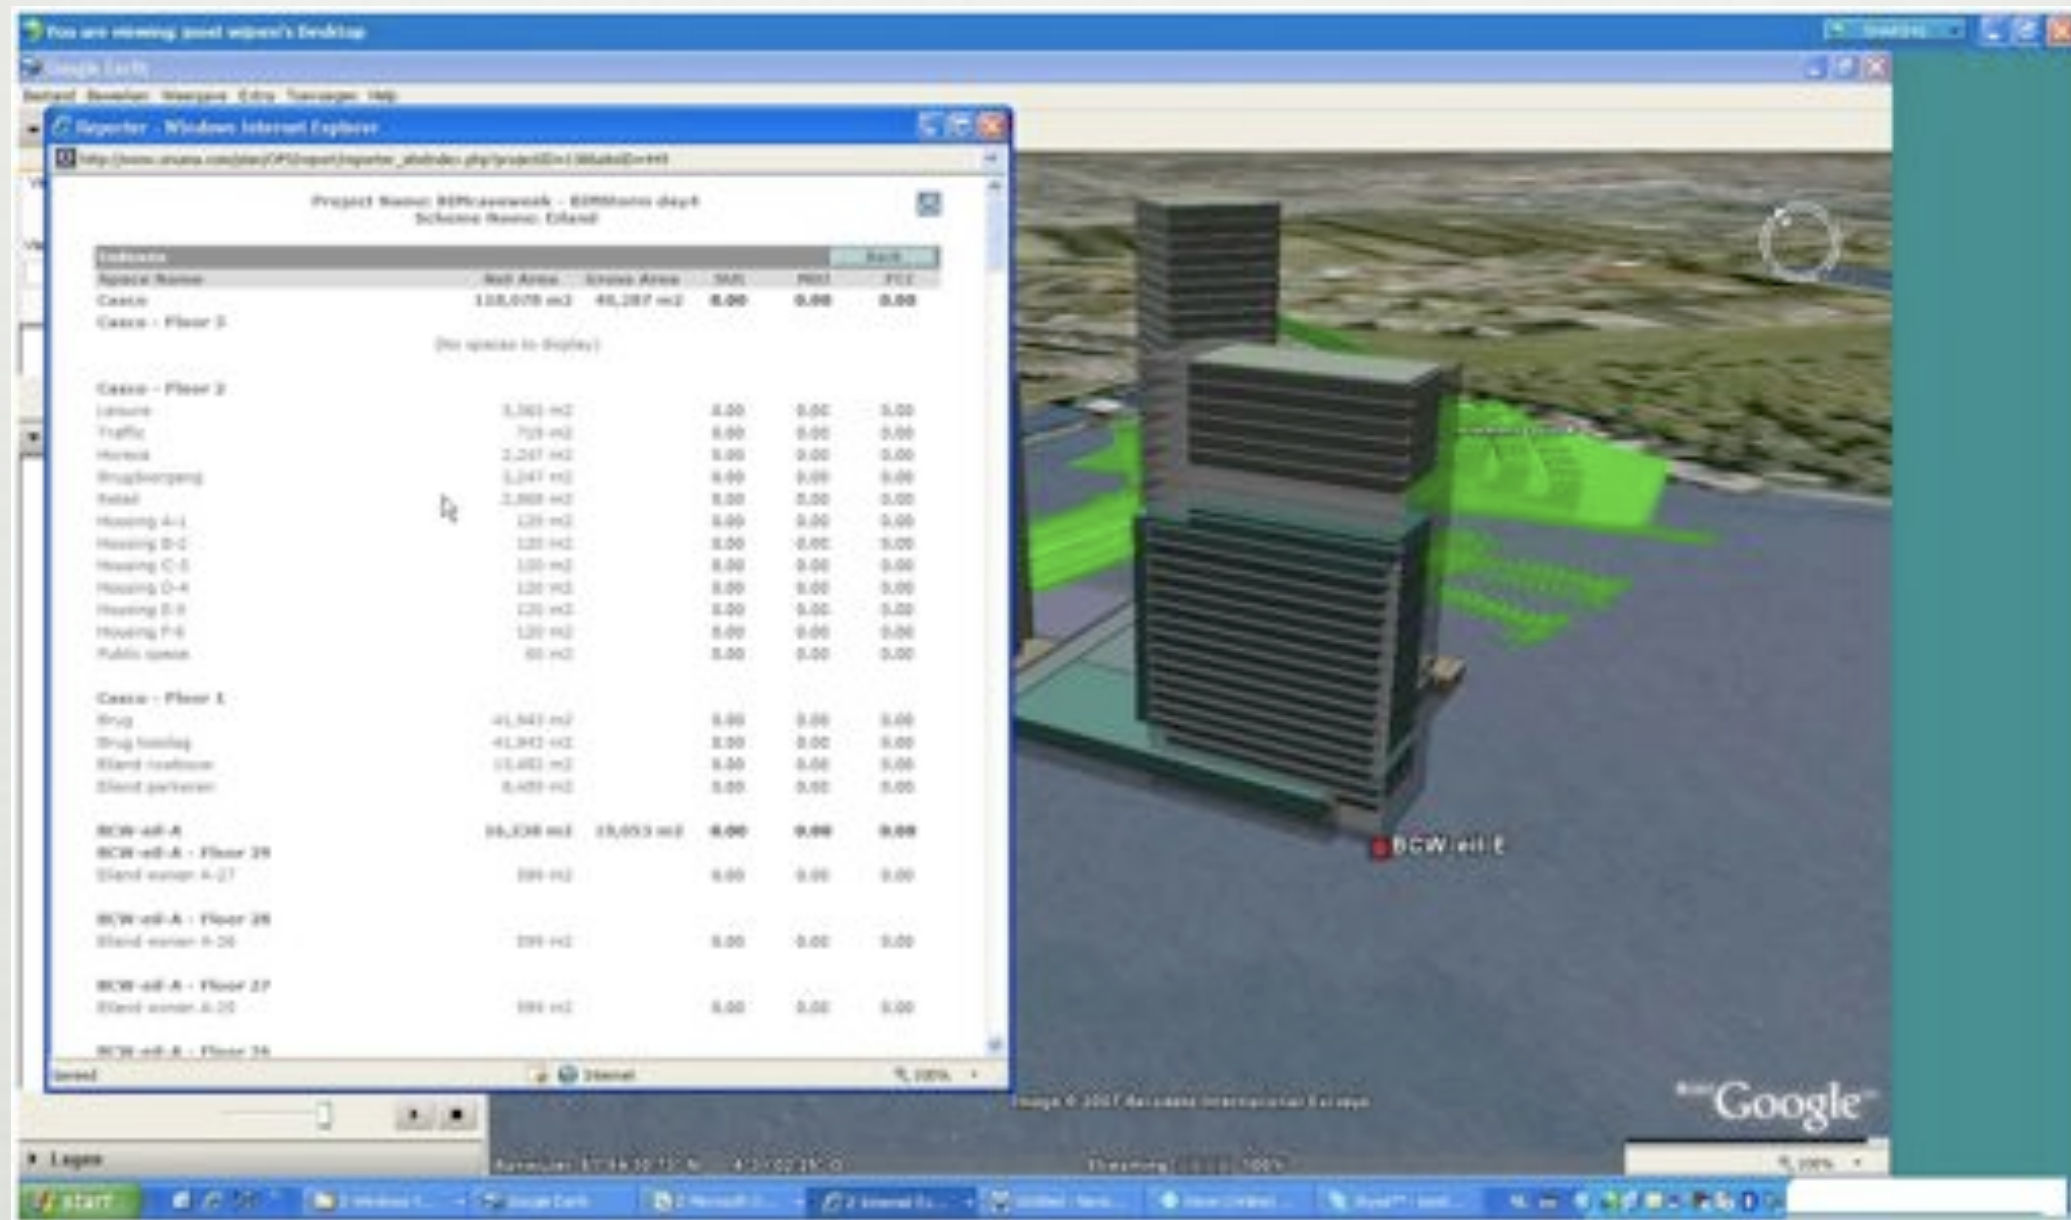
You are viewing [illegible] Desktop

Google Earth

Bestand Bewerken Weergave Extra Toevoegen Help

Reporter - Windows Internet Explorer

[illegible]

Project Name: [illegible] - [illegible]
Scheme Name: Eiland

| Indoors | | | | | Back |
|---|---|---|---|---|---|
| Space Name | Net Area | Gross Area | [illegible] | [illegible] | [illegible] |
| Casco | 118,078 m2 | 40,287 m2 | 0.00 | 0.00 | 0.00 |
| Casco - Floor 3 | | | | | |
| (No spaces to display) | | | | | |
| Casco - Floor 2 | | | | | |
| Leisure | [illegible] m2 | | 0.00 | 0.00 | 0.00 |
| Traffic | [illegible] m2 | | 0.00 | 0.00 | 0.00 |
| Horeca | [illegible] m2 | | 0.00 | 0.00 | 0.00 |
| Brugoverqang | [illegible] m2 | | 0.00 | 0.00 | 0.00 |
| Retail | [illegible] m2 | | 0.00 | 0.00 | 0.00 |
| Housing A-1 | 120 m2 | | 0.00 | 0.00 | 0.00 |
| Housing B-2 | 120 m2 | | 0.00 | 0.00 | 0.00 |
| Housing C-3 | 120 m2 | | 0.00 | 0.00 | 0.00 |
| Housing D-4 | 120 m2 | | 0.00 | 0.00 | 0.00 |
| Housing E-5 | 120 m2 | | 0.00 | 0.00 | 0.00 |
| Housing F-6 | 120 m2 | | 0.00 | 0.00 | 0.00 |
| Public space | 80 m2 | | 0.00 | 0.00 | 0.00 |
| Casco - Floor 1 | | | | | |
| Brug | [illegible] m2 | | 0.00 | 0.00 | 0.00 |
| Brug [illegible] | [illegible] m2 | | 0.00 | 0.00 | 0.00 |
| Eiland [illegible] | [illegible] m2 | | 0.00 | 0.00 | 0.00 |
| Eiland parkeren | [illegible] m2 | | 0.00 | 0.00 | 0.00 |
| BCW-eil-A | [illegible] m2 | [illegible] m2 | 0.00 | 0.00 | 0.00 |
| BCW-eil-A - Floor 29 | | | | | |
| Eiland wonen A-27 | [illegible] m2 | | 0.00 | 0.00 | 0.00 |
| BCW-eil-A - Floor 28 | | | | | |
| Eiland wonen A-26 | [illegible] m2 | | 0.00 | 0.00 | 0.00 |
| BCW-eil-A - Floor 27 | | | | | |
| Eiland wonen A-25 | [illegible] m2 | | 0.00 | 0.00 | 0.00 |
| BCW-eil-A - Floor 26 | | | | | |

Gereed Internet 100%

BCW eil E

Image © 2007 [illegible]

Google

Lagen

start